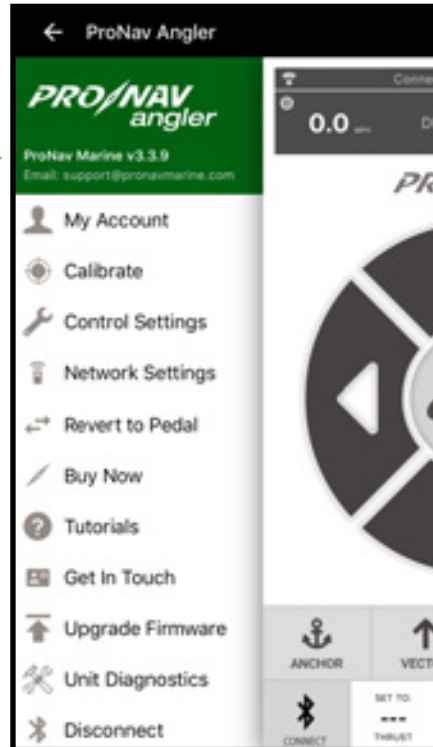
ProNav Angler

PRO/NAV angler

ProNav Marine v3.3.9
Email: support@pronavmarine.com

My Account
Calibrate
Control Settings
Network Settings
Revert to Pedal
Buy Now
Tutorials
Get In Touch
Upgrade Firmware
Unit Diagnostics
Disconnect

Conne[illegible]
0.0 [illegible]
D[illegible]
PR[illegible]

ANCHOR
VECT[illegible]
CONNECT
SET TO:
---
THRUST